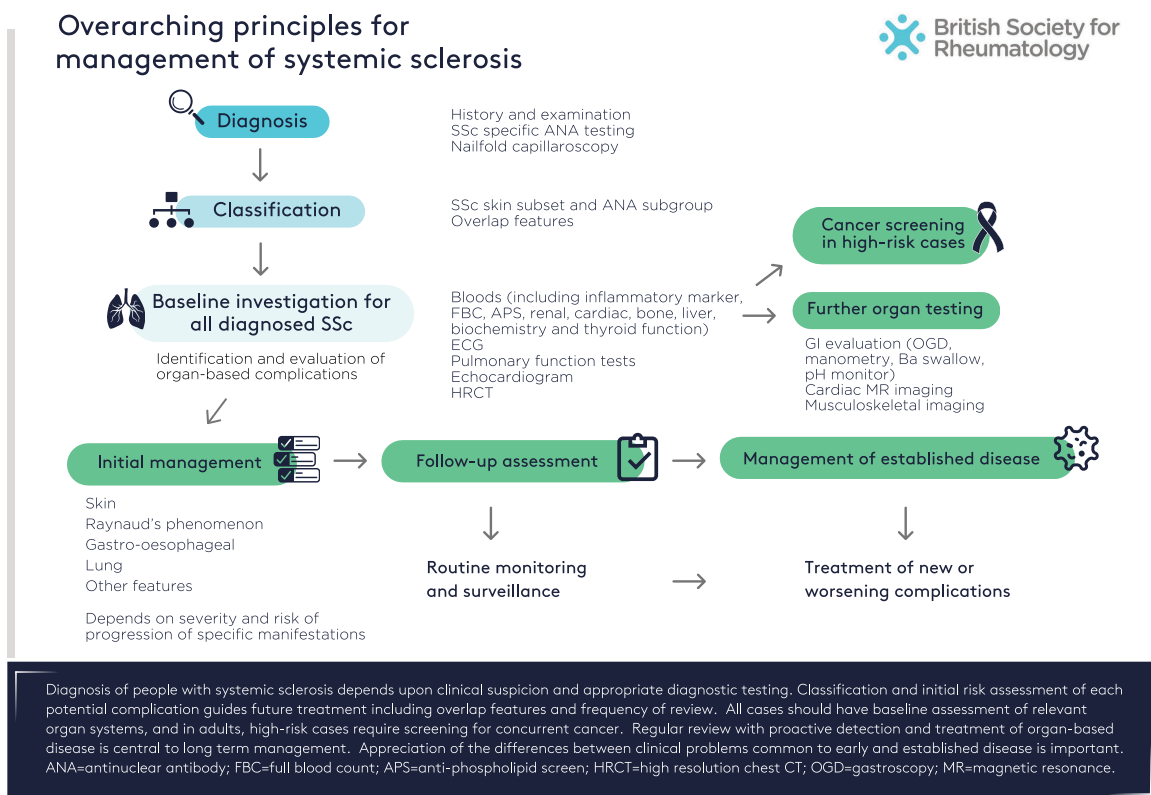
Overarching principles for management of systemic sclerosis

British Society for Rheumatology

Diagnosis

History and examination
SSc specific ANA testing
Nailfold capillaroscopy

Classification

SSc skin subset and ANA subgroup
Overlap features

Cancer screening in high-risk cases

Baseline investigation for all diagnosed SSc

Identification and evaluation of organ-based complications

Bloods (including inflammatory marker, FBC, APS, renal, cardiac, bone, liver, biochemistry and thyroid function)
ECG
Pulmonary function tests
Echocardiogram
HRCT

Further organ testing

GI evaluation (OGD, manometry, Ba swallow, pH monitor)
Cardiac MR imaging
Musculoskeletal imaging

Initial management

Skin
Raynaud's phenomenon
Gastro-oesophageal
Lung
Other features

Depends on severity and risk of progression of specific manifestations

Follow-up assessment

Routine monitoring and surveillance

Management of established disease

Treatment of new or worsening complications

Diagnosis of people with systemic sclerosis depends upon clinical suspicion and appropriate diagnostic testing. Classification and initial risk assessment of each potential complication guides future treatment including overlap features and frequency of review. All cases should have baseline assessment of relevant organ systems, and in adults, high-risk cases require screening for concurrent cancer. Regular review with proactive detection and treatment of organ-based disease is central to long term management. Appreciation of the differences between clinical problems common to early and established disease is important. ANA=antinuclear antibody; FBC=full blood count; APS=anti-phospholipid screen; HRCT=high resolution chest CT; OGD=gastroscopy; MR=magnetic resonance.